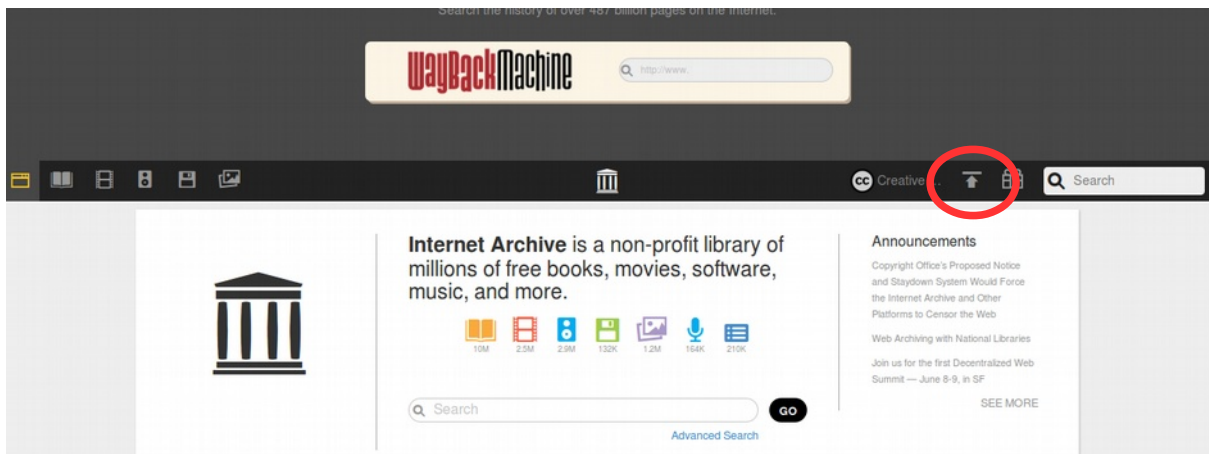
Search the history of over 487 billion pages on the Internet.

WayBackMachine

http://www.

Creative...

Search

Internet Archive is a non-profit library of millions of free books, movies, software, music, and more.

10M 2.5M 2.9M 132K 1.2M 164K 210K

Search

GO

Advanced Search

Announcements

Copyright Office's Proposed Notice and Staydown System Would Force the Internet Archive and Other Platforms to Censor the Web

Web Archiving with National Libraries

Join us for the first Decentralized Web Summit — June 8-9, in SF

SEE MORE